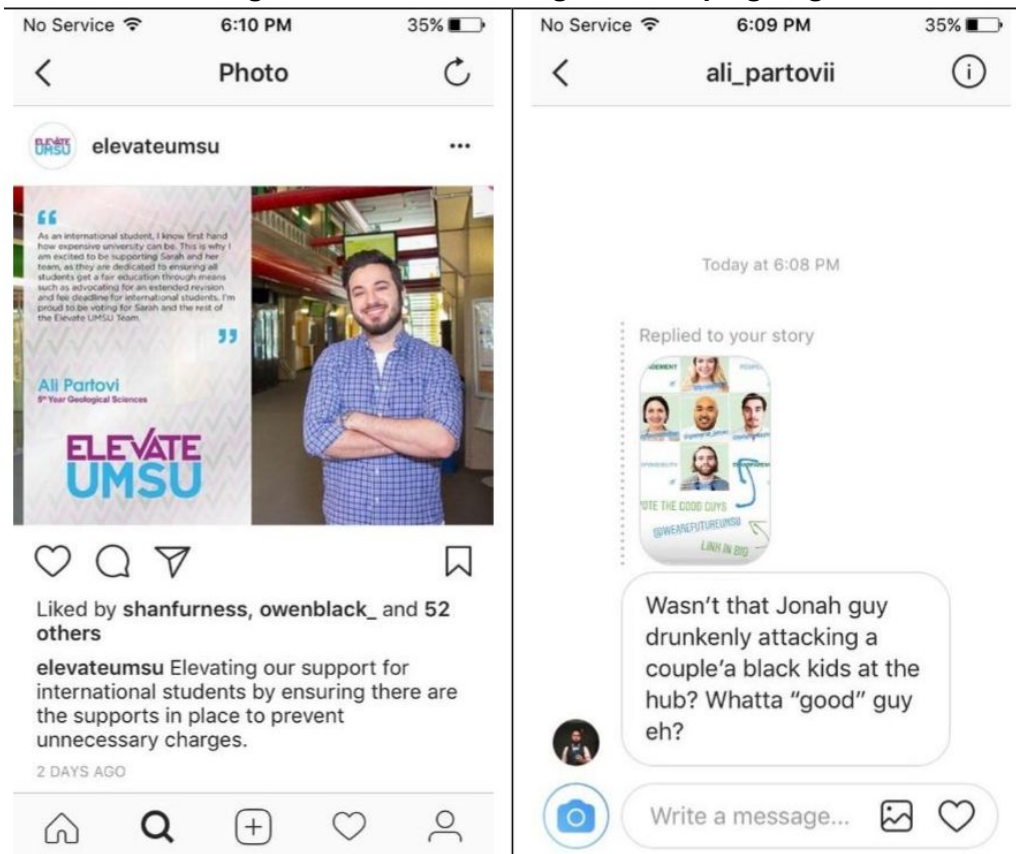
No Service 6:10 PM 35%

Photo

ELEVATE UMSU elevateumsu ...

"As an international student, I know first hand how expensive university can be. This is why I am excited to be supporting Sarah and her team, as they are dedicated to ensuring all students get a fair education through means such as advocating for an extended revision and fee deadline for international students. I'm proud to be voting for Sarah and the rest of the Elevate UMSU Team."

Ali Partovi
5th Year Geological Sciences

ELEVATE UMSU

Liked by **shanfurness**, **owenblack_** and **52 others**

**elevateumsu** Elevating our support for international students by ensuring there are the supports in place to prevent unnecessary charges.

2 DAYS AGO

No Service 6:09 PM 35%

ali_partovii

Today at 6:08 PM

Replied to your story

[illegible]

VOTE THE GOOD GUYS
@WEARETUFUTUREUMSU
LINK IN BIO

Wasn't that Jonah guy drunkenly attacking a couple'a black kids at the hub? Whatta "good" guy eh?

Write a message...